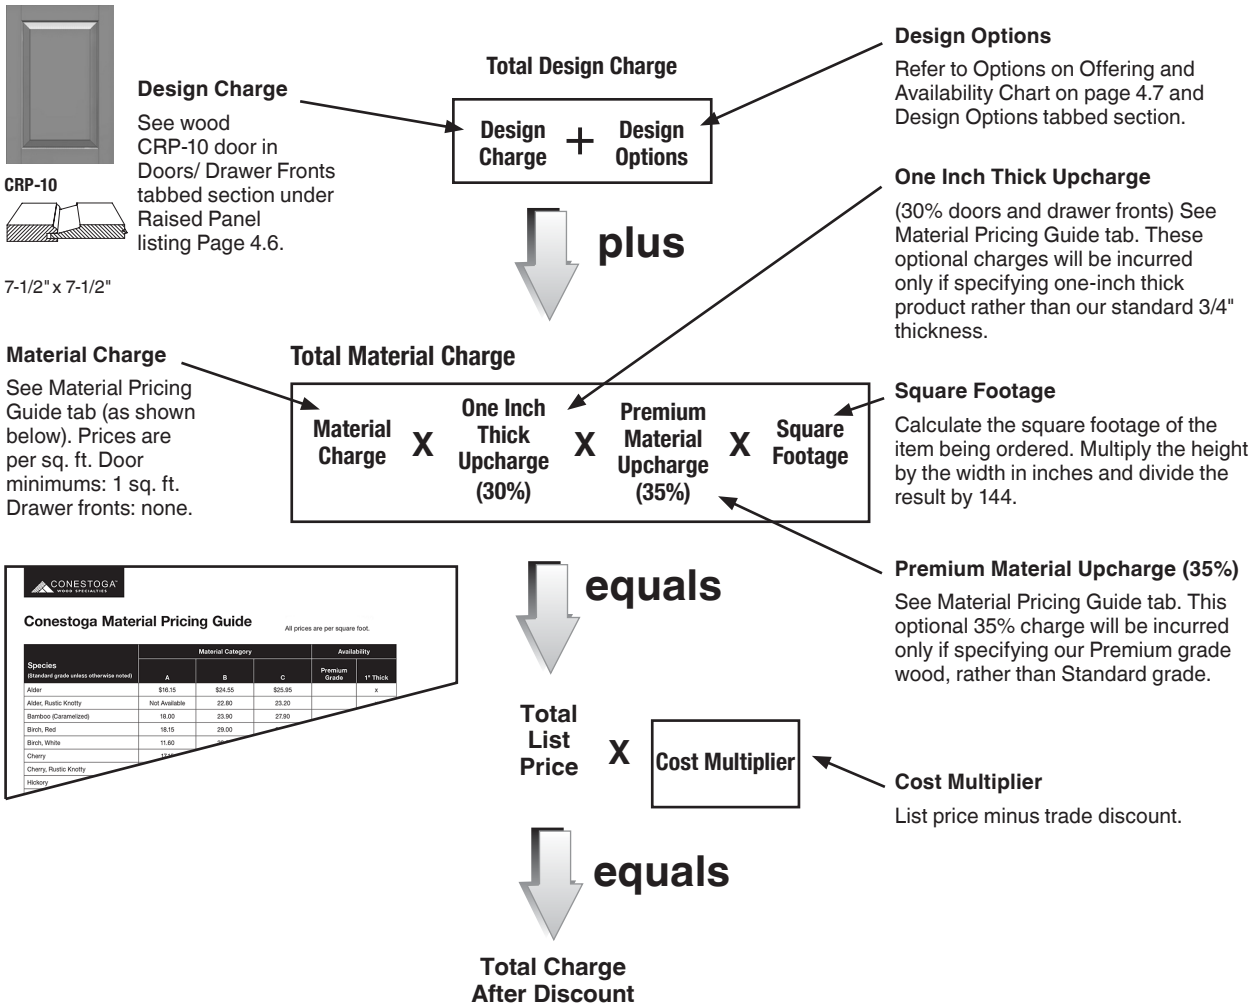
CRP-10

7-1/2" x 7-1/2"

Design Charge

See wood CRP-10 door in Doors/ Drawer Fronts tabbed section under Raised Panel listing Page 4.6.

Total Design Charge

Design Charge + Design Options

Design Options

Refer to Options on Offering and Availability Chart on page 4.7 and Design Options tabbed section.

plus

One Inch Thick Upcharge

(30% doors and drawer fronts) See Material Pricing Guide tab. These optional charges will be incurred only if specifying one-inch thick product rather than our standard 3/4" thickness.

Material Charge

See Material Pricing Guide tab (as shown below). Prices are per sq. ft. Door minimums: 1 sq. ft. Drawer fronts: none.

Total Material Charge

Material Charge X One Inch Thick Upcharge (30%) X Premium Material Upcharge (35%) X Square Footage

Square Footage

Calculate the square footage of the item being ordered. Multiply the height by the width in inches and divide the result by 144.

CONESTOGA WOOD SPECIALTIES

Conestoga Material Pricing Guide

All prices are per square foot.

| Species (Standard grade unless otherwise noted) | Material Category A | B | C | Availability Premium Grade | 1" Thick |
|---|---|---|---|---|---|
| Alder | $16.15 | $24.55 | $25.95 | | x |
| Alder, Rustic Knotty | Not Available | 22.80 | 23.20 | | |
| Bamboo (Caramelized) | 18.00 | 23.90 | 27.90 | | |
| Birch, Red | 18.15 | 29.00 | | | |
| Birch, White | 11.60 | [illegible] | | | |
| Cherry | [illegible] | | | | |
| Cherry, Rustic Knotty | | | | | |
| Hickory | | | | | |

equals

Premium Material Upcharge (35%)

See Material Pricing Guide tab. This optional 35% charge will be incurred only if specifying our Premium grade wood, rather than Standard grade.

Total List Price X Cost Multiplier

Cost Multiplier

List price minus trade discount.

equals

Total Charge After Discount